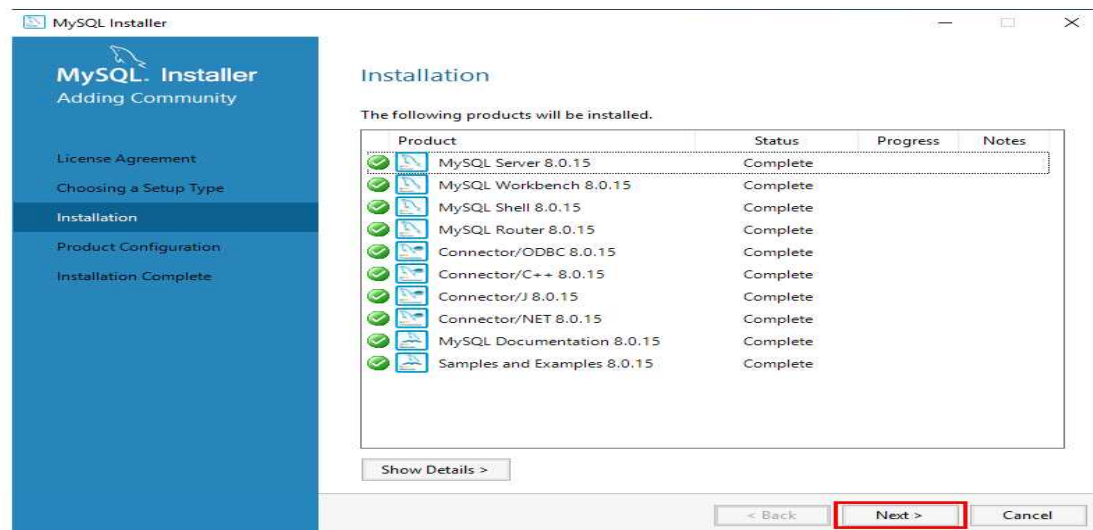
MySQL Installer

MySQL. Installer
Adding Community

License Agreement
Choosing a Setup Type
Installation
Product Configuration
Installation Complete

Installation

The following products will be installed.

| Product | Status | Progress | Notes |
|---|---|---|---|
| MySQL Server 8.0.15 | Complete | | |
| MySQL Workbench 8.0.15 | Complete | | |
| MySQL Shell 8.0.15 | Complete | | |
| MySQL Router 8.0.15 | Complete | | |
| Connector/ODBC 8.0.15 | Complete | | |
| Connector/C++ 8.0.15 | Complete | | |
| Connector/J 8.0.15 | Complete | | |
| Connector/NET 8.0.15 | Complete | | |
| MySQL Documentation 8.0.15 | Complete | | |
| Samples and Examples 8.0.15 | Complete | | |

Show Details >

< Back
Next >
Cancel